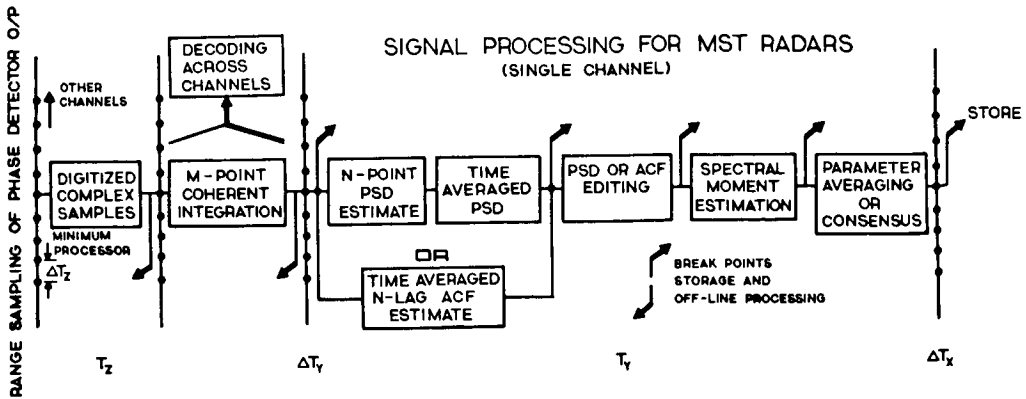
RANGE SAMPLING OF PHASE DETECTOR O/P

SIGNAL PROCESSING FOR MST RADARS
(SINGLE CHANNEL)

OTHER CHANNELS

DECODING ACROSS CHANNELS

STORE

DIGITIZED COMPLEX SAMPLES

MINIMUM PROCESSOR

$\Delta T_Z$

M-POINT COHERENT INTEGRATION

N-POINT PSD ESTIMATE

TIME AVERAGED PSD

PSD OR ACF EDITING

SPECTRAL MOMENT ESTIMATION

PARAMETER AVERAGING OR CONSENSUS

OR

TIME AVERAGED N-LAG ACF ESTIMATE

BREAK POINTS STORAGE AND OFF-LINE PROCESSING

$T_Z$

$\Delta T_Y$

$T_Y$

$\Delta T_X$